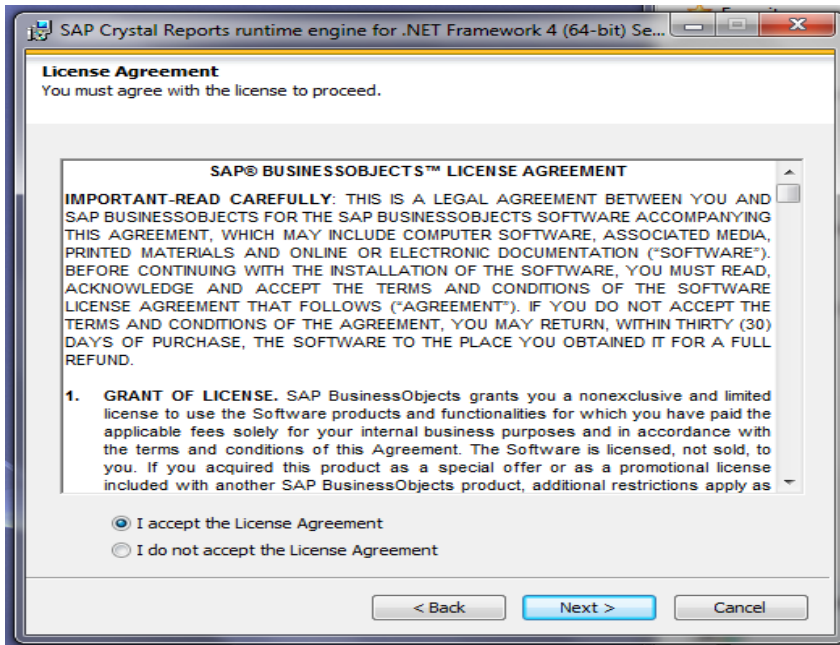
SAP Crystal Reports runtime engine for .NET Framework 4 (64-bit) Se...

License Agreement
You must agree with the license to proceed.

SAP® BUSINESSOBJECTS™ LICENSE AGREEMENT

IMPORTANT-READ CAREFULLY: THIS IS A LEGAL AGREEMENT BETWEEN YOU AND SAP BUSINESSOBJECTS FOR THE SAP BUSINESSOBJECTS SOFTWARE ACCOMPANYING THIS AGREEMENT, WHICH MAY INCLUDE COMPUTER SOFTWARE, ASSOCIATED MEDIA, PRINTED MATERIALS AND ONLINE OR ELECTRONIC DOCUMENTATION ("SOFTWARE"). BEFORE CONTINUING WITH THE INSTALLATION OF THE SOFTWARE, YOU MUST READ, ACKNOWLEDGE AND ACCEPT THE TERMS AND CONDITIONS OF THE SOFTWARE LICENSE AGREEMENT THAT FOLLOWS ("AGREEMENT"). IF YOU DO NOT ACCEPT THE TERMS AND CONDITIONS OF THE AGREEMENT, YOU MAY RETURN, WITHIN THIRTY (30) DAYS OF PURCHASE, THE SOFTWARE TO THE PLACE YOU OBTAINED IT FOR A FULL REFUND.

1. GRANT OF LICENSE. SAP BusinessObjects grants you a nonexclusive and limited license to use the Software products and functionalities for which you have paid the applicable fees solely for your internal business purposes and in accordance with the terms and conditions of this Agreement. The Software is licensed, not sold, to you. If you acquired this product as a special offer or as a promotional license included with another SAP BusinessObjects product, additional restrictions apply as

I accept the License Agreement
I do not accept the License Agreement

< Back
Next >
Cancel